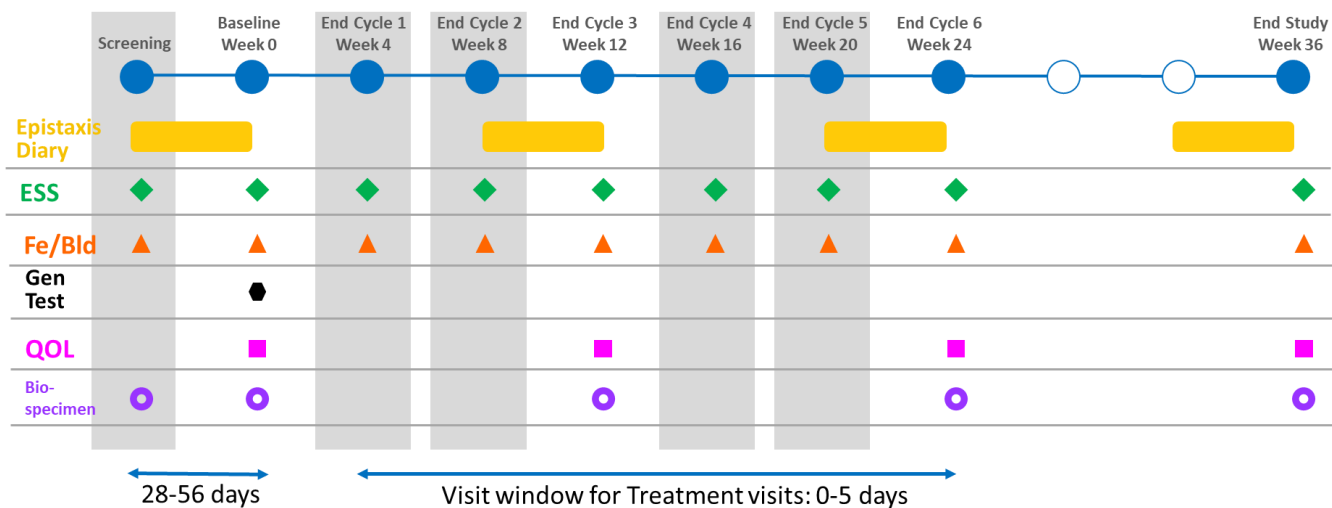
Screening

Baseline Week 0

End Cycle 1 Week 4

End Cycle 2 Week 8

End Cycle 3 Week 12

End Cycle 4 Week 16

End Cycle 5 Week 20

End Cycle 6 Week 24

End Study Week 36

Epistaxis Diary

ESS

Fe/Bld

Gen Test

QOL

Bio-specimen

28-56 days

Visit window for Treatment visits: 0-5 days